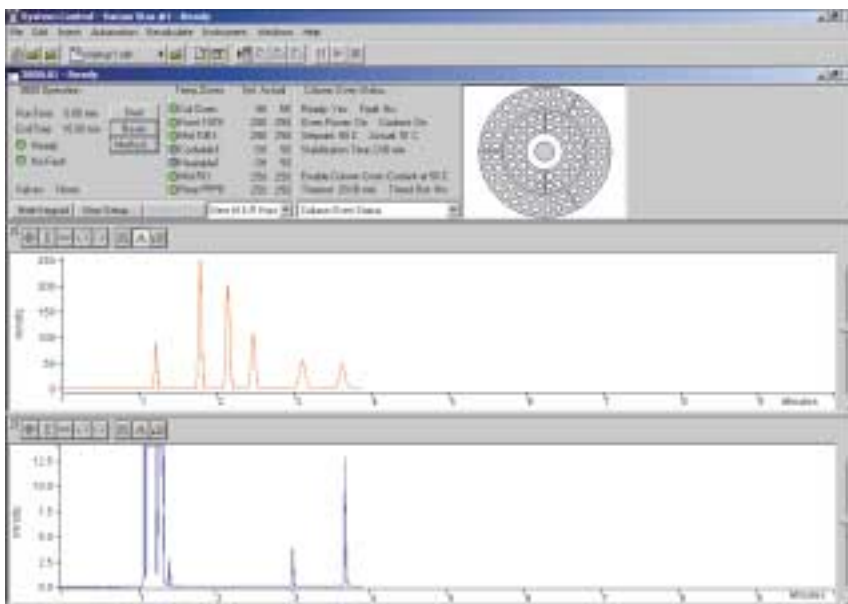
System Control - Varian Star #1 - Ready
File Edit Inject Automation Recalculate Instrument Windows Help
3800 #1 - Ready
3800 Operation
Run Time 0.00 min
End Time 10.00 min
Ready
No Fault
Valves: None
Start
Reset
Method
Temp Zones Set Actual
Col Oven 90 90
Front 1079 200 200
Mid 1041 200 200
Controlled 330 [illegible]
Rear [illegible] 330 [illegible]
Mid TCD 250 250
Rear PFPD 250 250
Column Oven Status
Ready: Yes Fault: No
Oven Power On Coolant On
Setpoint 90 C Actual 90 C
Stabilization Time 2.00 min
Enable Column Oven Coolant at 50 C
Timeout 20.00 min Timed Out: No
Start Adjust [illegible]
Column Oven Status
250
200
150
100
50
0
1 2 3 4 5 6 7 8 9 Minutes
12.5
10.0
7.5
5.0
2.5
0.0
1 2 3 4 5 6 7 8 Minutes